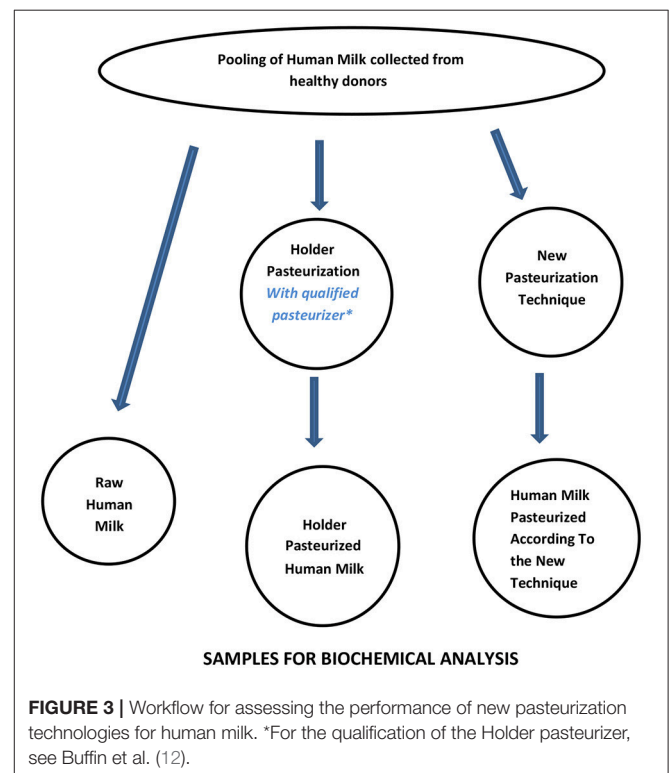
Pooling of Human Milk collected from healthy donors

Holder Pasteurization
With qualified pasteurizer*

New Pasteurization Technique

Raw Human Milk

Holder Pasteurized Human Milk

Human Milk Pasteurized According To the New Technique

SAMPLES FOR BIOCHEMICAL ANALYSIS

FIGURE 3 | Workflow for assessing the performance of new pasteurization technologies for human milk. *For the qualification of the Holder pasteurizer, see Buffin et al. (12).